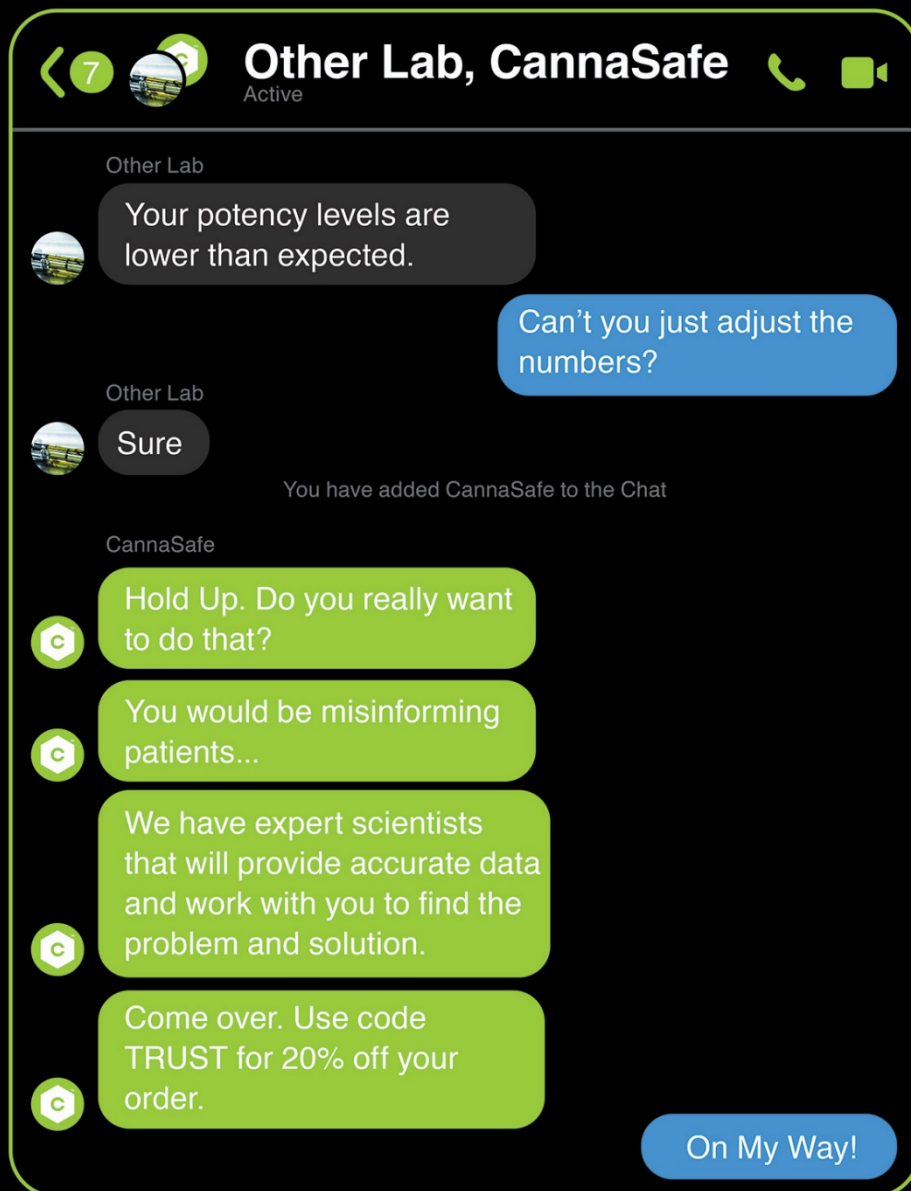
7

Other Lab, CannaSafe
Active

Other Lab
Your potency levels are lower than expected.

Can't you just adjust the numbers?

Other Lab
Sure

You have added CannaSafe to the Chat

CannaSafe
Hold Up. Do you really want to do that?

You would be misinforming patients...

We have expert scientists that will provide accurate data and work with you to find the problem and solution.

Come over. Use code TRUST for 20% off your order.

On My Way!